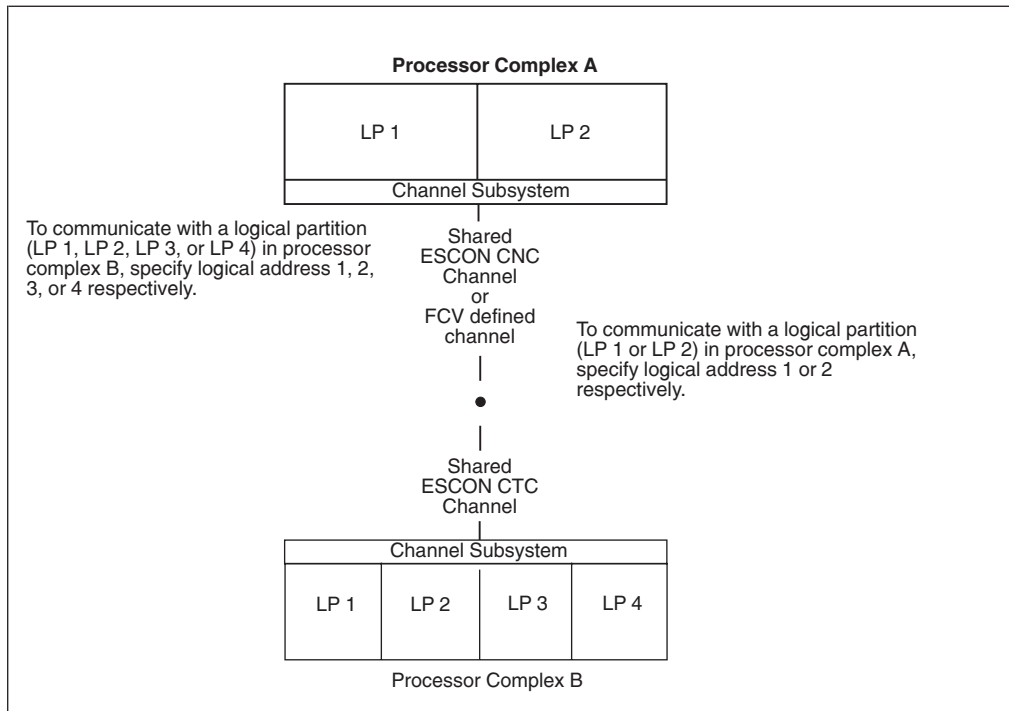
**Processor Complex A**

LP 1

LP 2

Channel Subsystem

To communicate with a logical partition (LP 1, LP 2, LP 3, or LP 4) in processor complex B, specify logical address 1, 2, 3, or 4 respectively.

Shared ESCON CNC Channel or FCV defined channel

To communicate with a logical partition (LP 1 or LP 2) in processor complex A, specify logical address 1 or 2 respectively.

Shared ESCON CTC Channel

Channel Subsystem

LP 1

LP 2

LP 3

LP 4

Processor Complex B